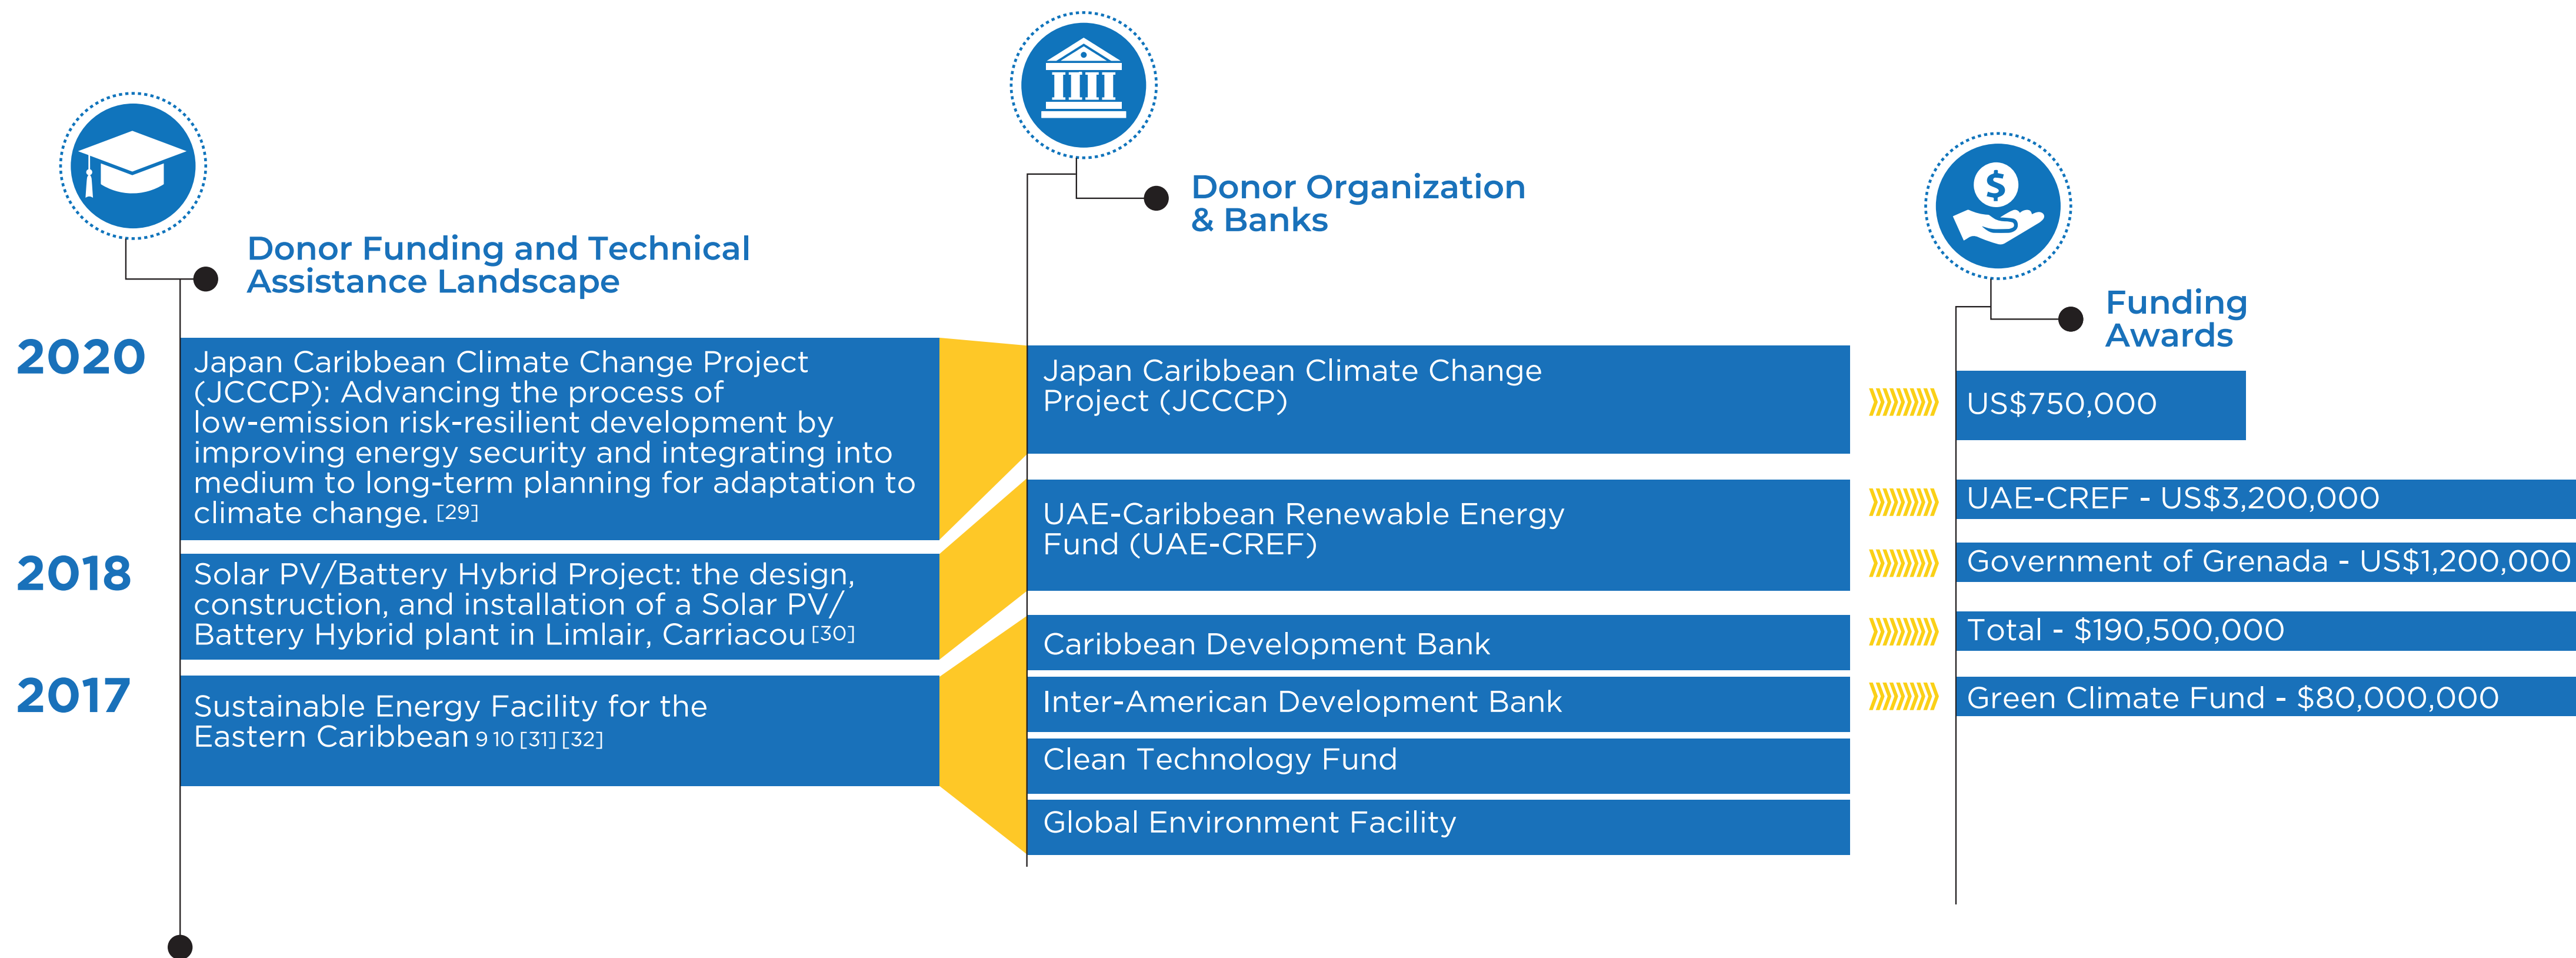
Donor Funding and Technical Assistance Landscape

2020

Japan Caribbean Climate Change Project (JCCCP): Advancing the process of low-emission risk-resilient development by improving energy security and integrating into medium to long-term planning for adaptation to climate change. [29]

2018

Solar PV/Battery Hybrid Project: the design, construction, and installation of a Solar PV/ Battery Hybrid plant in Limlair, Carriacou [30]

2017

Sustainable Energy Facility for the Eastern Caribbean 9 10 [31] [32]

Donor Organization & Banks

Japan Caribbean Climate Change Project (JCCCP)

UAE-Caribbean Renewable Energy Fund (UAE-CREF)

Caribbean Development Bank

Inter-American Development Bank

Clean Technology Fund

Global Environment Facility

Funding Awards

US$750,000

UAE-CREF - US$3,200,000

Government of Grenada - US$1,200,000

Total - $190,500,000

Green Climate Fund - $80,000,000